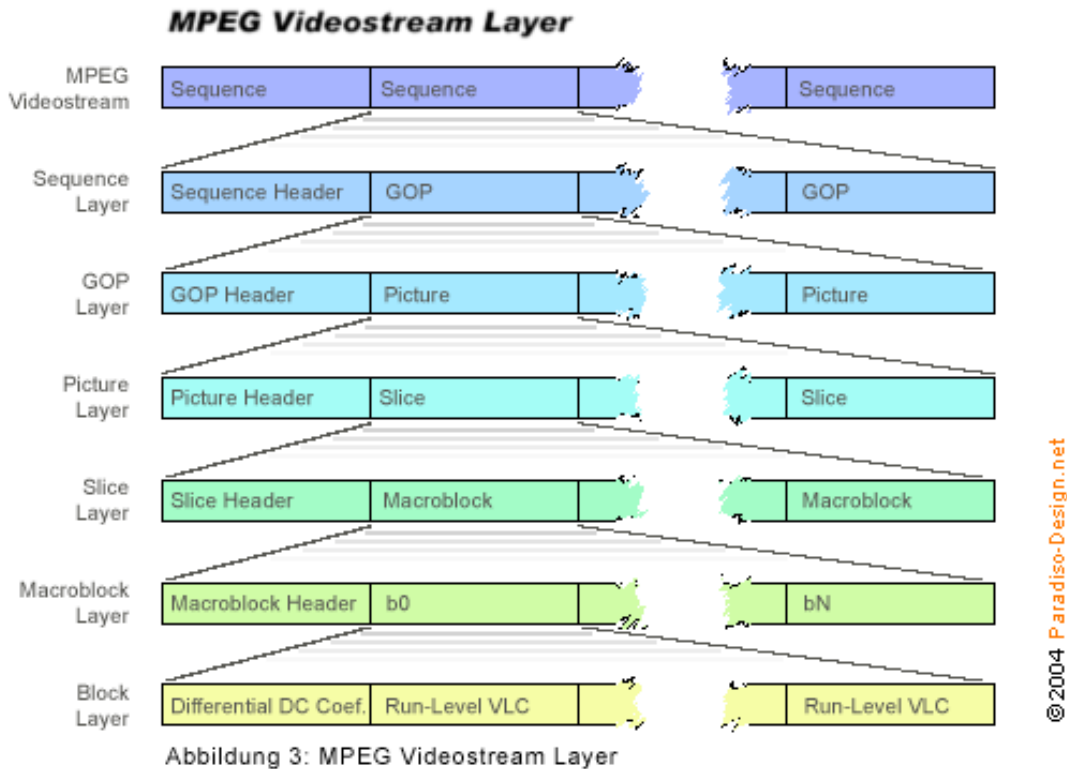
MPEG Videostream Layer

MPEG Videostream
Sequence
Sequence
Sequence

Sequence Layer
Sequence Header
GOP
GOP

GOP Layer
GOP Header
Picture
Picture

Picture Layer
Picture Header
Slice
Slice

Slice Layer
Slice Header
Macroblock
Macroblock

Macroblock Layer
Macroblock Header
b0
bN

Block Layer
Differential DC Coef.
Run-Level VLC
Run-Level VLC

© 2004 Paradiso-Design.net

Abbildung 3: MPEG Videostream Layer